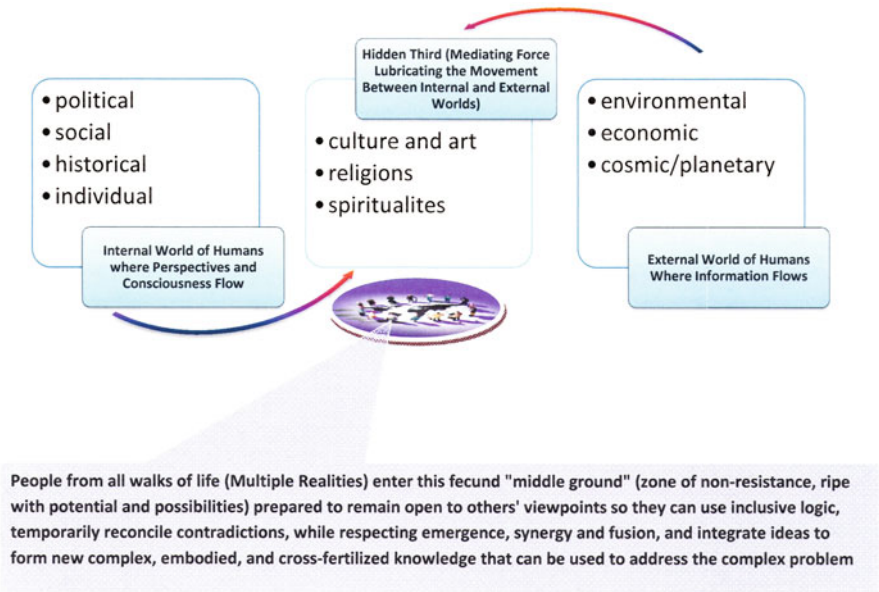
Hidden Third (Mediating Force Lubricating the Movement Between Internal and External Worlds)

• political
• social
• historical
• individual

Internal World of Humans where Perspectives and Consciousness Flow

• culture and art
• religions
• spiritualites

• environmental
• economic
• cosmic/planetary

External World of Humans Where Information Flows

People from all walks of life (Multiple Realities) enter this fecund "middle ground" (zone of non-resistance, ripe with potential and possibilities) prepared to remain open to others' viewpoints so they can use inclusive logic, temporarily reconcile contradictions, while respecting emergence, synergy and fusion, and integrate ideas to form new complex, embodied, and cross-fertilized knowledge that can be used to address the complex problem